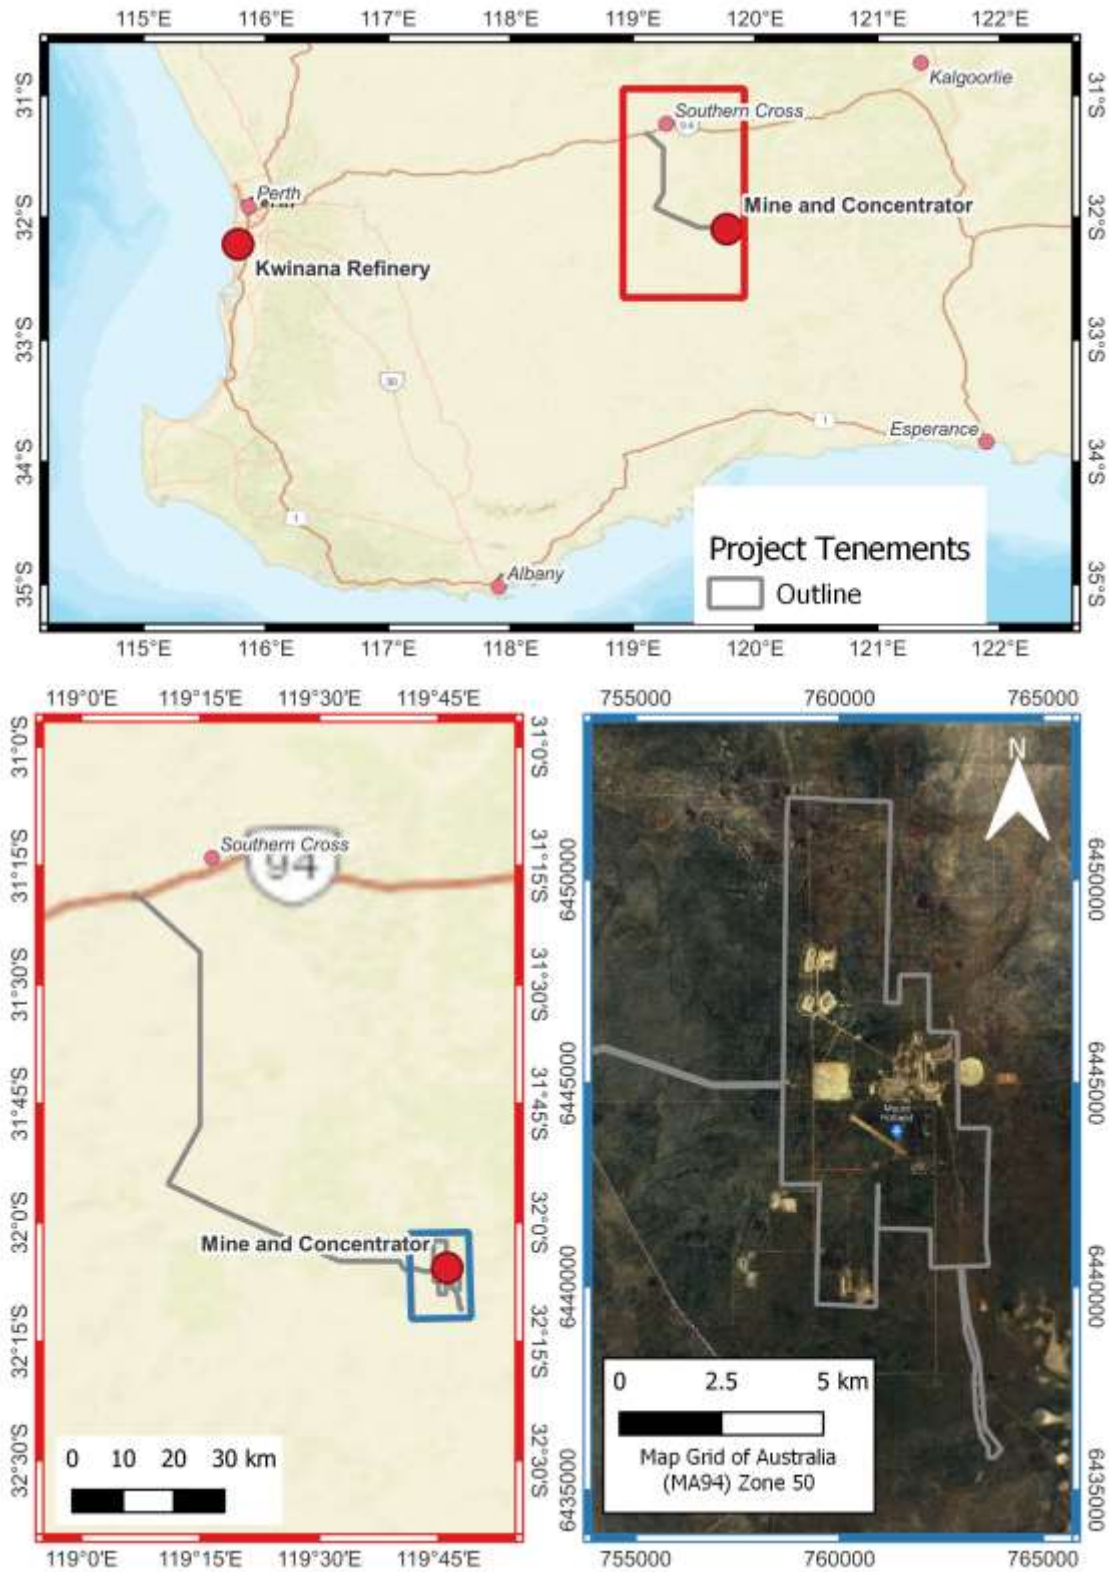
115°E 116°E 117°E 118°E 119°E 120°E 121°E 122°E

31°S 32°S 33°S 34°S 35°S

Kalgoorlie
Southern Cross
94
Perth
Mine and Concentrator
Kwinana Refinery
30
1
Esperance
1
Albany

Project Tenements
Outline

115°E 116°E 117°E 118°E 119°E 120°E 121°E 122°E

31°S 32°S 33°S 34°S 35°S

119°0'E 119°15'E 119°30'E 119°45'E

31°0'S 31°15'S 31°30'S 31°45'S 32°0'S 32°15'S 32°30'S

Southern Cross
94
Mine and Concentrator

0 10 20 30 km

119°0'E 119°15'E 119°30'E 119°45'E

31°0'S 31°15'S 31°30'S 31°45'S 32°0'S 32°15'S 32°30'S

755000 760000 765000

N

6450000 6445000 6440000 6435000

Mount Holland

0 2.5 5 km
Map Grid of Australia (MA94) Zone 50

755000 760000 765000

6450000 6445000 6440000 6435000